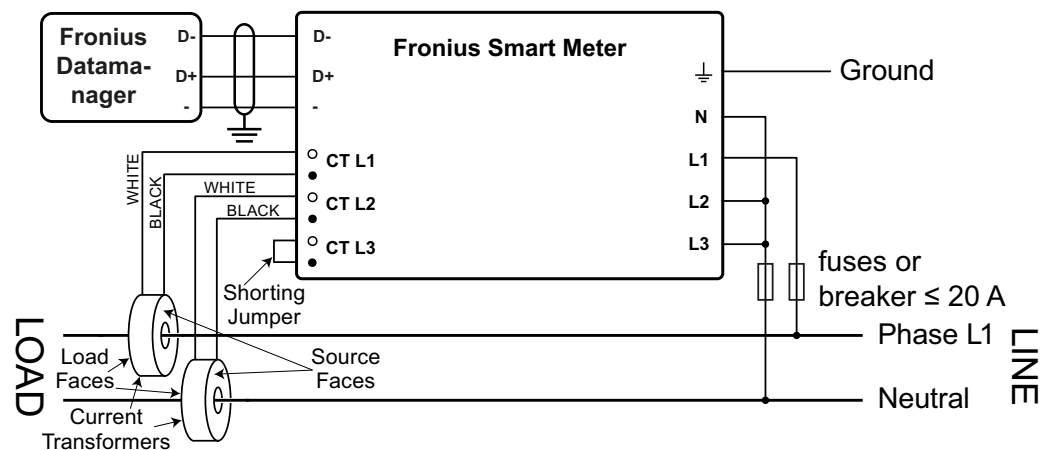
Fronius Datamanager

D-

D+

-

D-

D+

-

Fronius Smart Meter

Ground

N

L1

L2

L3

CT L1

CT L2

CT L3

WHITE

BLACK

WHITE

BLACK

Shorting Jumper

fuses or breaker ≤ 20 A

LOAD

Phase L1

LINE

Load Faces

Source Faces

Current Transformers

Neutral